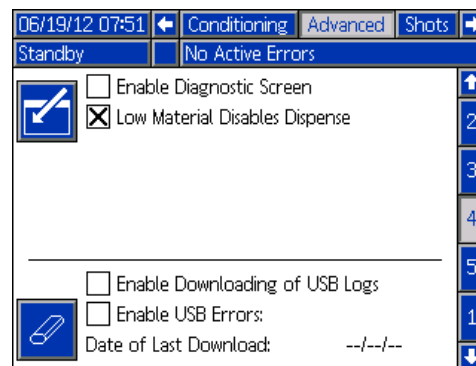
06/19/12 07:51 Conditioning Advanced Shots

Standby No Active Errors

Enable Diagnostic Screen

Low Material Disables Dispense

Enable Downloading of USB Logs

Enable USB Errors:

Date of Last Download: --/--/--

2

3

4

5

1